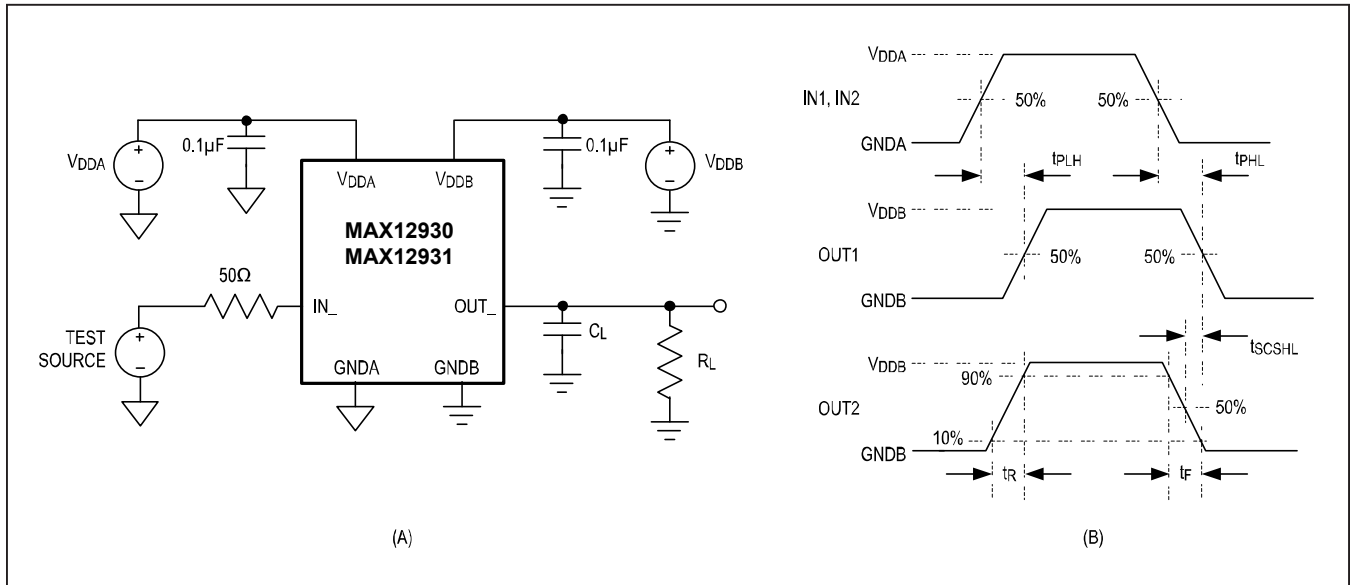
$V_{DDA}$

0.1μF

$V_{DDA}$

$V_{DDB}$

0.1μF

$V_{DDB}$

MAX12930
MAX12931

50Ω

IN_

OUT_

TEST SOURCE

GNDA

GNDB

$C_L$

$R_L$

(A)

$V_{DDA}$

IN1, IN2

50%

50%

GNDA

$t_{PLH}$

$t_{PHL}$

$V_{DDB}$

OUT1

50%

50%

GNDB

$t_{SCSHL}$

$V_{DDB}$

90%

OUT2

50%

10%

GNDB

$t_R$

$t_F$

(B)